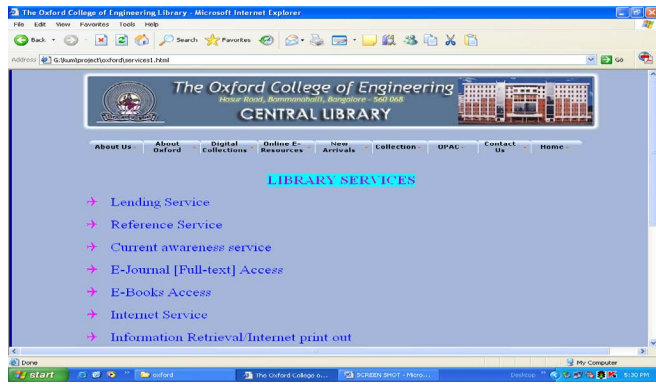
The Oxford College of Engineering Library - Microsoft Internet Explorer

File Edit View Favorites Tools Help

Back Search Favorites

Address G:\kumi\project\oxford\services1.html Go

The Oxford College of Engineering
Hosur Road, Bommanahalli, Bangalore - 560 068
CENTRAL LIBRARY

About Us | About Oxford | Digital Collections | Online E-Resources | New Arrivals | Collection | OPAC | Contact Us | Home

LIBRARY SERVICES

Lending Service

Reference Service

Current awareness service

E-Journal [Full-text] Access

E-Books Access

Internet Service

Information Retrieval/Internet print out

Done

My Computer

start | oxford | The Oxford College o... | SCREEN SHOT - Micro... | Desktop | 5:30 PM